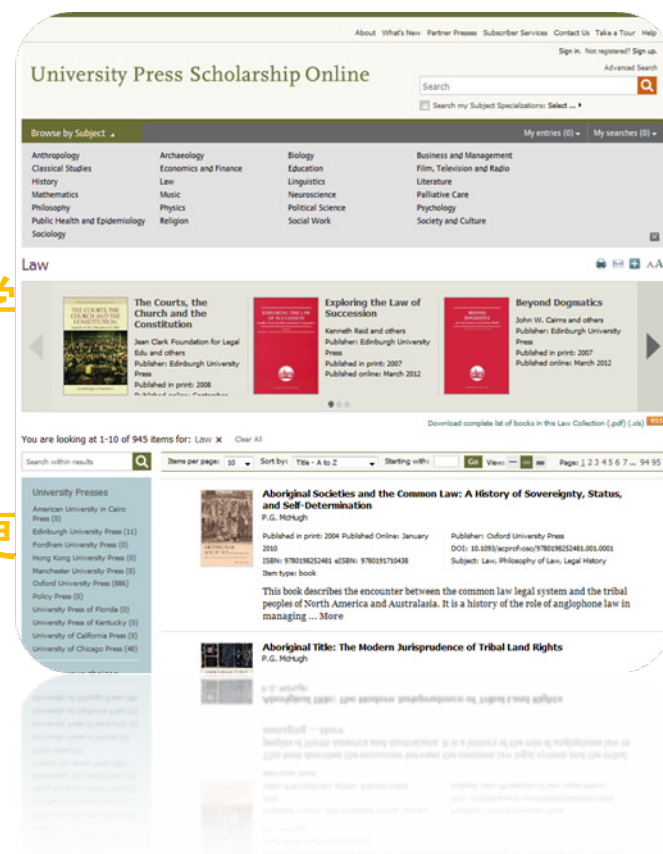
About What's New Partner Presses Subscriber Services Contact Us Take a Tour Help

Sign in. Not registered? Sign up.

University Press Scholarship Online

Advanced Search

Search

Search my Subject Specializations: Select ...

Browse by Subject

My entries (0) My searches (0)

Anthropology
Classical Studies
History
Mathematics
Philosophy
Public Health and Epidemiology
Sociology

Archaeology
Economics and Finance
Law
Music
Physics
Religion

Biology
Education
Linguistics
Neuroscience
Political Science
Social Work

Business and Management
Film, Television and Radio
Literature
Palliative Care
Psychology
Society and Culture

Law

The Courts, the Church and the Constitution
Jean Clark Foundation for Legal Edu and others
Publisher: Edinburgh University Press
Published in print: 2008
Published online: September

Exploring the Law of Succession
Kenneth Reid and others
Publisher: Edinburgh University Press
Published in print: 2007
Published online: March 2012

Beyond Dogmatics
John W. Cairns and others
Publisher: Edinburgh University Press
Published in print: 2007
Published online: March 2012

Download complete list of books in this Law Collection (.pdf) (.xls) RSS

You are looking at 1-10 of 945 items for: Law × Clear All

Search within results

Items per page: 10 Sort by: Title - A to Z Starting with: Go View: Page: 1 2 3 4 5 6 7 ... 94 95

University Presses
American University in Cairo Press (0)
Edinburgh University Press (11)
Fordham University Press (0)
Hong Kong University Press (0)
Manchester University Press (0)
Oxford University Press (886)
Policy Press (0)
University Press of Florida (0)
University Press of Kentucky (0)
University of California Press (0)
University of Chicago Press (48)

Aboriginal Societies and the Common Law: A History of Sovereignty, Status, and Self-Determination
P.G. McHugh
Published in print: 2004 Published Online: January 2010
ISBN: 9780198252481 eISBN: 9780191710438
Item type: book
Publisher: Oxford University Press
DOI: 10.1093/acprof:oso/9780198252481.001.0001
Subject: Law, Philosophy of Law, Legal History
This book describes the encounter between the common law legal system and the tribal peoples of North America and Australasia. It is a history of the role of anglophone law in managing ... More

Aboriginal Title: The Modern Jurisprudence of Tribal Land Rights
P.G. McHugh